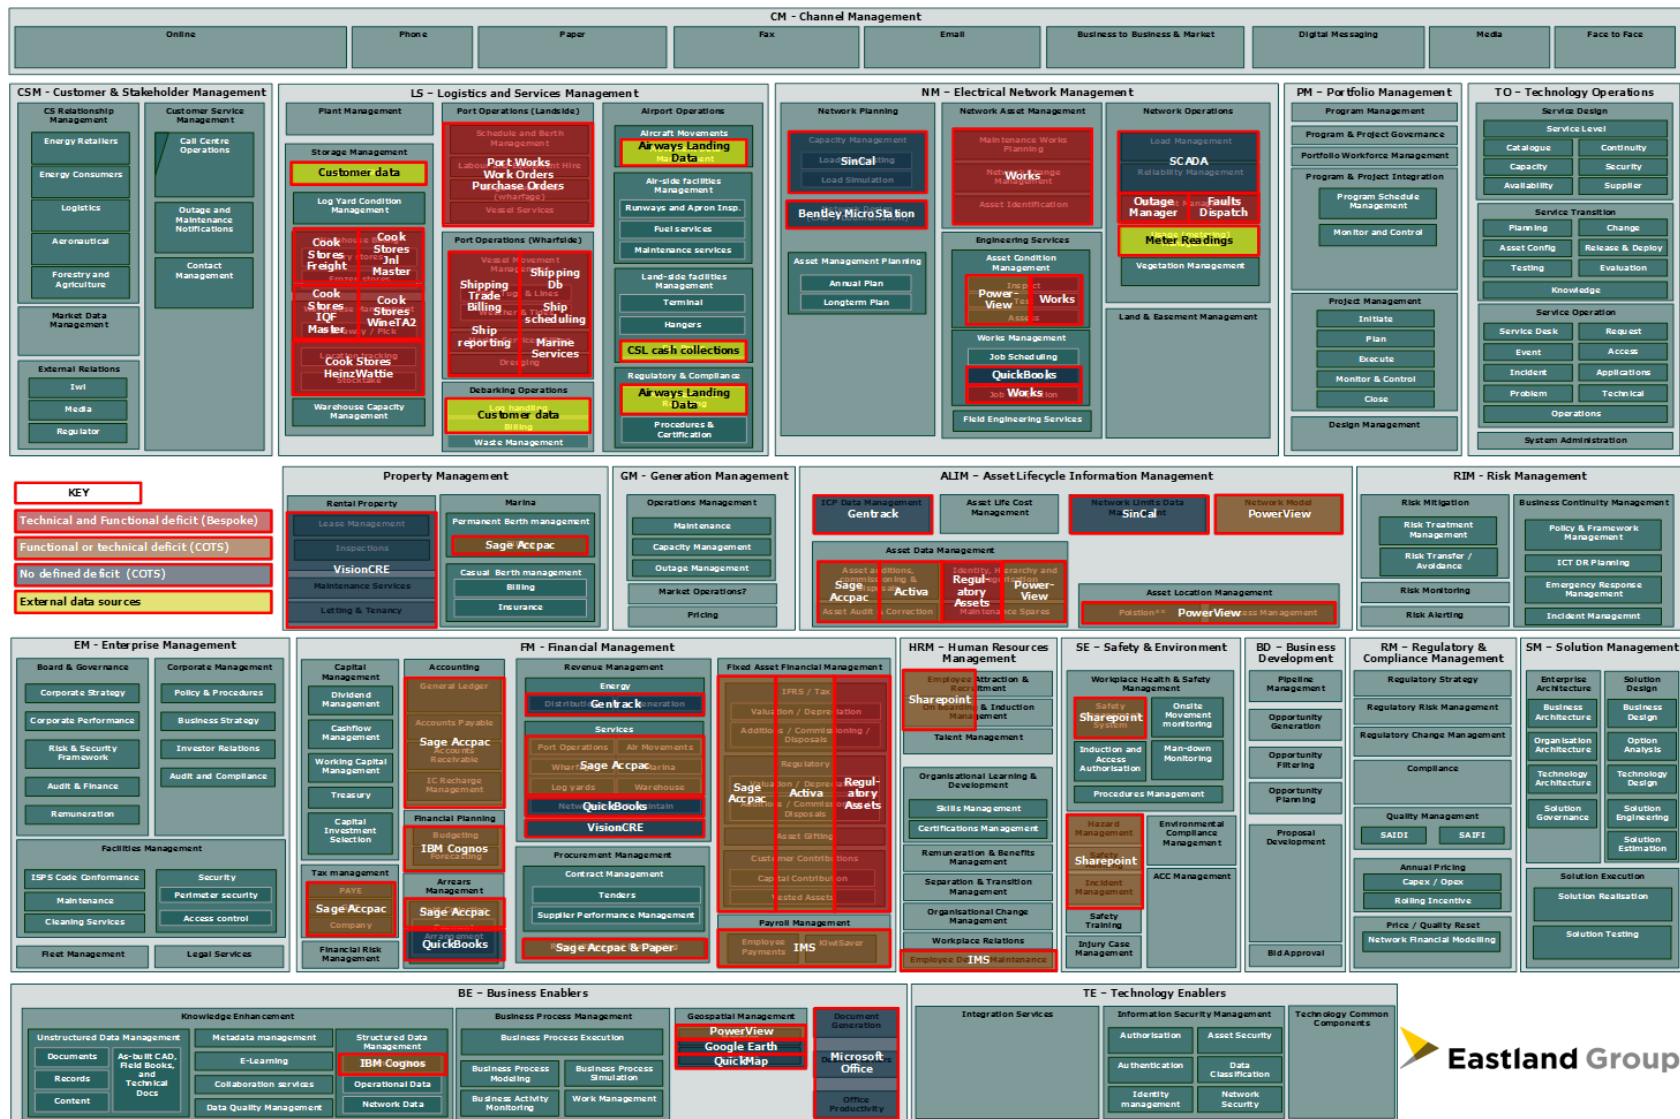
CM - Channel Management
Online
Phone
Paper
Fax
Email
Business to Business & Market
Digital Messaging
Media
Face to Face

CSM - Customer & Stakeholder Management
CS Relationship Management
Energy Retailers
Energy Consumers
Logistics
Aeronautical
Forestry and Agriculture
Customer Service Management
Call Centre Operations
Outage and Maintenance Notifications
Contact Management
Market Data Management
External Relations
Iwi
Media
Regulator

LS - Logistics and Services Management
Plant Management
Storage Management
Customer data
Log Yard Condition Management
Cook Stores Freight
Cook Stores Jnl Master
Cook Stores IQF Master
Cook Stores WinETA2
Cook Stores HeinzWattie
Warehouse Capacity Management
Port Operations (Landside)
Schedule and Berth Management
Port Works
Work Orders
Purchase Orders
Vessel Services
Port Operations (Wharfside)
Shipping Trade Billing
Shipping Db
Ship scheduling
Ship reporting
Marine Services
Debarking Operations
Customer data
Waste Management
Airport Operations
Aircraft Movements
Airways Landing Data
Air-side facilities Management
Runways and Apron Insp.
Fuel services
Maintenance services
Land-side facilities Management
Terminal
Hangers
CSL cash collections
Regulatory & Compliance
Airways Landing Data
Procedures & Certification

NM - Electrical Network Management
Network Planning
Capacity Management
SinCal
Load Simulation
Bentley MicroStation
Asset Management Planning
Annual Plan
Longterm Plan
Network Asset Management
Maintenance Works Planning
Works
Asset Identification
Engineering Services
Asset Condition Management
PowerView
Works
Works Management
Job Scheduling
QuickBooks
Works
Field Engineering Services
Network Operations
Load Management
SCADA
Reliability Management
Outage Manager
Faults Dispatch
Meter Readings
Vegetation Management
Land & Easement Management

PM - Portfolio Management
Program Management
Program & Project Governance
Portfolio Workforce Management
Program & Project Integration
Program Schedule Management
Monitor and Control
Project Management
Initiate
Plan
Execute
Monitor & Control
Close
Design Management

TO - Technology Operations
Service Design
Service Level
Catalogue
Continuity
Capacity
Security
Availability
Supplier
Service Transition
Planning
Change
Asset Config
Release & Deploy
Testing
Evaluation
Knowledge
Service Operation
Service Desk
Request
Event
Access
Incident
Applications
Problem
Technical
Operations
System Administration

KEY
Technical and Functional deficit (Bespoke)
Functional or technical deficit (COTS)
No defined deficit (COTS)
External data sources

Property Management
Rental Property
Lease Management
Inspections
VisionCRE
Maintenance Services
Letting & Tenancy
Marina
Permanent Berth management
Sage Accpac
Casual Berth management
Billing
Insurance

GM - Generation Management
Operations Management
Maintenance
Capacity Management
Outage Management
Market Operations?
Pricing

ALIM - Asset Lifecycle Information Management
ICP Data Management
Gentrack
Asset Life Cost Management
Network Limits Data
SinCal
Network Model
PowerView
Asset Data Management
Sage Accpac
Activa
Regulatory Assets
PowerView
Asset Location Management
PowerView

RIM - Risk Management
Risk Mitigation
Risk Treatment Management
Risk Transfer / Avoidance
Risk Monitoring
Risk Alerting
Business Continuity Management
Policy & Framework Management
ICT DR Planning
Emergency Response Management
Incident Management

EM - Enterprise Management
Board & Governance
Corporate Strategy
Corporate Performance
Risk & Security Framework
Audit & Finance
Remuneration
Corporate Management
Policy & Procedures
Business Strategy
Investor Relations
Audit and Compliance
Facilities Management
ISPS Code Conformance
Maintenance
Cleaning Services
Security
Perimeter security
Access control
Fleet Management
Legal Services

FM - Financial Management
Capital Management
Dividend Management
Cashflow Management
Working Capital Management
Treasury
Capital Investment Selection
Tax management
PAYE
Sage Accpac
Company
Financial Risk Management
Accounting
General Ledger
Accounts Payable
Sage Accpac
Accounts Receivable
IC Recharge Management
Financial Planning
Budgeting
IBM Cognos
Forecasting
Arrears Management
Sage Accpac
QuickBooks
Revenue Management
Energy
Gentrack
Services
Port Operations
Air Movements
Sage Accpac
Log yards
Warehouse
QuickBooks
VisionCRE
Procurement Management
Contract Management
Tenders
Supplier Performance Management
Sage Accpac & Paper
Fixed Asset Financial Management
IFRS / Tax
Valuation / Depreciation
Additions / Commissioning / Disposals
Regulatory
Sage Accpac
Activa
Regulatory Assets
Asset Gifting
Customer Contributions
Capital Contribution
Vested Assets
Payroll Management
Employee Payments
IMS
KiwiSaver

HRM - Human Resources Management
Employee Attraction & Recruitment
Sharepoint
& Induction
Management
Talent Management
Organisational Learning & Development
Skills Management
Certifications Management
Remuneration & Benefits Management
Separation & Transition Management
Organisational Change Management
Workplace Relations
IMS

SE - Safety & Environment
Workplace Health & Safety Management
Safety
Sharepoint
Onsite Movement monitoring
Induction and Access Authorisation
Man-down Monitoring
Procedures Management
Hazard Management
Sharepoint
Incident Management
Safety Training
Injury Case Management
Environmental Compliance Management
ACC Management

BD - Business Development
Pipeline Management
Opportunity Generation
Opportunity Filtering
Opportunity Planning
Proposal Development
Bid Approval

RM - Regulatory & Compliance Management
Regulatory Strategy
Regulatory Risk Management
Regulatory Change Management
Compliance
Quality Management
SAIDI
SAIFI
Annual Pricing
Capex / Opex
Rolling Incentive
Price / Quality Reset
Network Financial Modelling

SM - Solution Management
Enterprise Architecture
Solution Design
Business Architecture
Business Design
Organisation Architecture
Option Analysis
Technology Architecture
Technology Design
Solution Governance
Solution Engineering
Solution Estimation
Solution Execution
Solution Realisation
Solution Testing

BE - Business Enablers
Knowledge Enhancement
Unstructured Data Management
Documents
As-built CAD, Field Books, and Technical Docs
Records
Content
Metadata management
E-Learning
Collaboration services
Data Quality Management
Structured Data Management
IBM Cognos
Operational Data
Network Data
Business Process Management
Business Process Execution
Business Process Modeling
Business Process Simulation
Business Activity Monitoring
Work Management
Geospatial Management
PowerView
Google Earth
QuickMap
Document Generation
Microsoft Office
Office Productivity

TE - Technology Enablers
Integration Services
Information Security Management
Authorisation
Asset Security
Authentication
Data Classification
Identity management
Network Security
Technology Common Components

Eastland Group